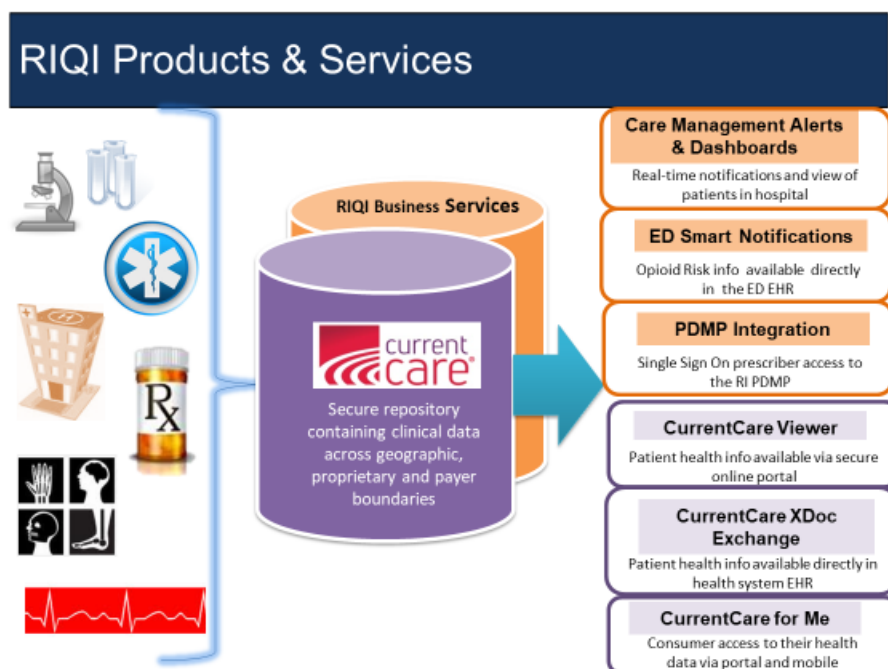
RIQI Products & Services

RIQI Business Services

current care

Secure repository containing clinical data across geographic, proprietary and payer boundaries

Rx

Care Management Alerts & Dashboards

Real-time notifications and view of patients in hospital

ED Smart Notifications

Opioid Risk info available directly in the ED EHR

PDMP Integration

Single Sign On prescriber access to the RI PDMP

CurrentCare Viewer

Patient health info available via secure online portal

CurrentCare XDoc Exchange

Patient health info available directly in health system EHR

CurrentCare for Me

Consumer access to their health data via portal and mobile